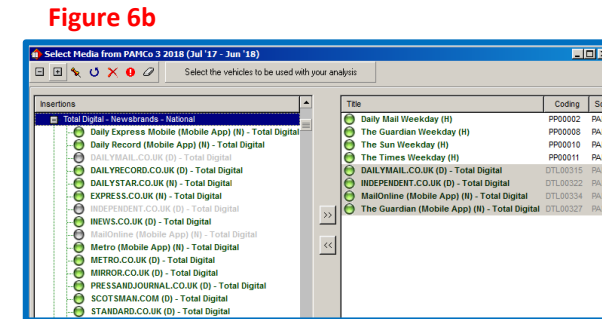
Figure 6b

Select Media from PAMCo 3 2018 (Jul '17 - Jun '18)

Select the vehicles to be used with your analysis

Insertions

Total Digital - Newsbrands - National
Daily Express Mobile (Mobile App) (N) - Total Digital
Daily Record (Mobile App) (N) - Total Digital
DAILYMAIL.CO.UK (D) - Total Digital
DAILYRECORD.CO.UK (D) - Total Digital
DAILYSTAR.CO.UK (N) - Total Digital
EXPRESS.CO.UK (N) - Total Digital
INDEPENDENT.CO.UK (D) - Total Digital
INEWS.CO.UK (D) - Total Digital
MailOnline (Mobile App) (N) - Total Digital
Metro (Mobile App) (N) - Total Digital
METRO.CO.UK (D) - Total Digital
MIRROR.CO.UK (D) - Total Digital
PRESSANDJOURNAL.CO.UK (D) - Total Digital
SCOTSMAN.COM (D) - Total Digital
STANDARD.CO.UK (D) - Total Digital

>>
<<

| Title | Coding | So |
|---|---|---|
| Daily Mail Weekday (H) | PP00002 | PA |
| The Guardian Weekday (H) | PP00008 | PA |
| The Sun Weekday (H) | PP00010 | PA |
| The Times Weekday (H) | PP00011 | PA |
| DAILYMAIL.CO.UK (D) - Total Digital | DTL00315 | PA |
| INDEPENDENT.CO.UK (D) - Total Digital | DTL00322 | PA |
| MailOnline (Mobile App) (N) - Total Digital | DTL00334 | PA |
| The Guardian (Mobile App) (N) - Total Digital | DTL00327 | PA |